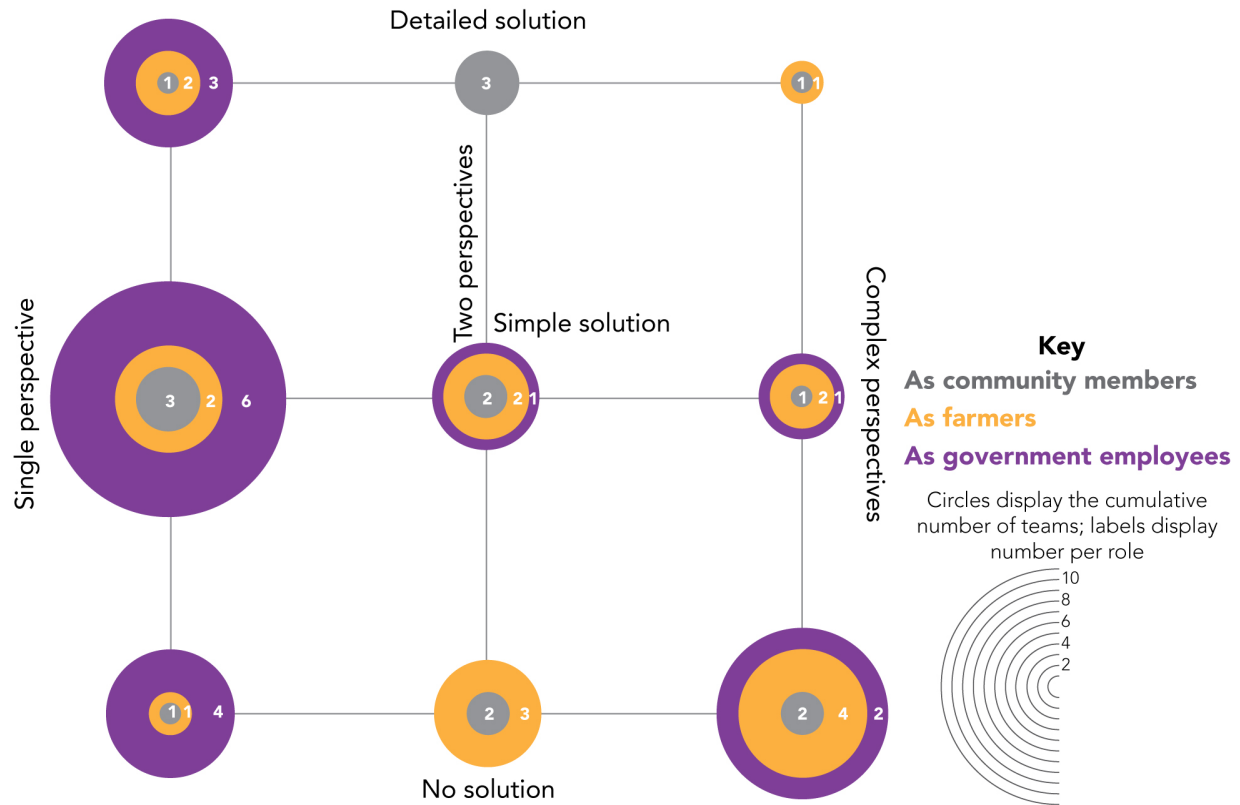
Detailed solution

1 2 3

3

1 1

Two perspectives

Simple solution

Single perspective

3 2 6

2 2 1

1 2 1

Complex perspectives

Key
As community members
As farmers
As government employees

Circles display the cumulative number of teams; labels display number per role

10
8
6
4
2

1 1 4

2 3

2 4 2

No solution